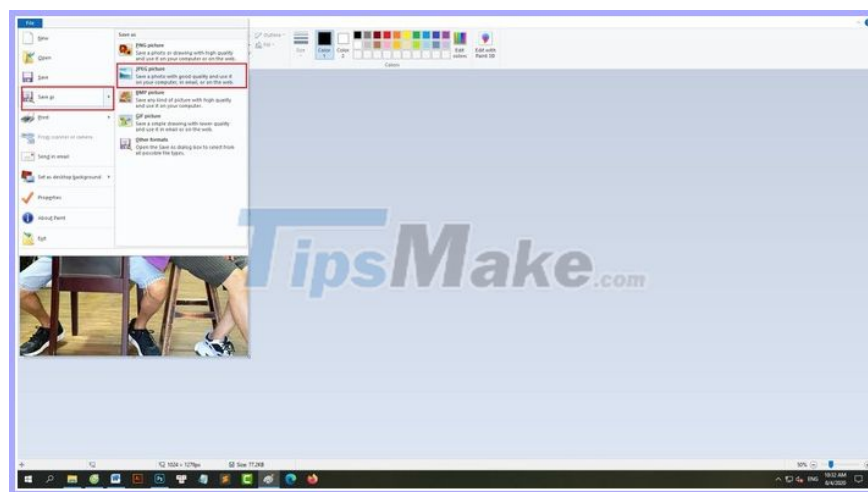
File

New

Open

Save

Save as

Print

From scanner or camera

Send in email

Set as desktop background

Properties

About Paint

Exit

Save as

PNG picture
Save a photo or drawing with high quality and use it on your computer or on the web.

JPEG picture
Save a photo with good quality and use it on your computer, in email, or on the web.

BMP picture
Save any kind of picture with high quality and use it on your computer.

GIF picture
Save a simple drawing with lower quality and use it in email or on the web.

Other formats
Open the Save as dialog box to select from all possible file types.

Outline

Fill

Size

Color 1

Color 2

Edit colors

Edit with Paint 3D

Colors

TipsMake.com

1024 × 1279px

Size: 77.2KB

50%

ENG

10:32 AM
6/4/2020